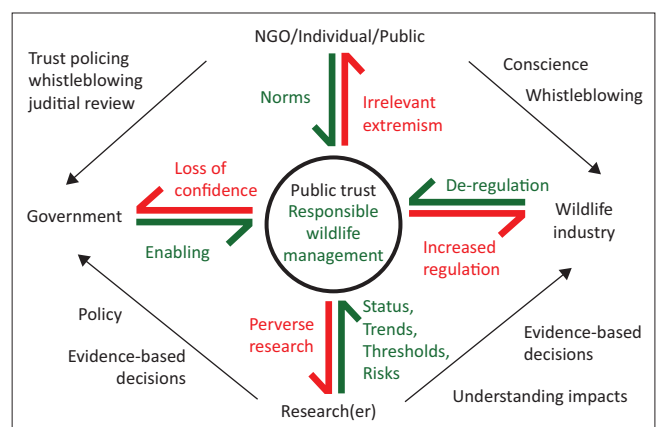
NGO/Individual/Public

Trust policing
whistleblowing
juditial review

Conscience
Whistleblowing

Norms

Irrelevant
extremism

Loss of
confidence

Public trust
Responsible
wildlife
management

De-regulation

Government

Wildlife
industry

Enabling

Increased
regulation

Policy

Evidence-based
decisions

Perverse
research

Status,
Trends,
Thresholds,
Risks

Evidence-based
decisions

Understanding impacts

Research(er)